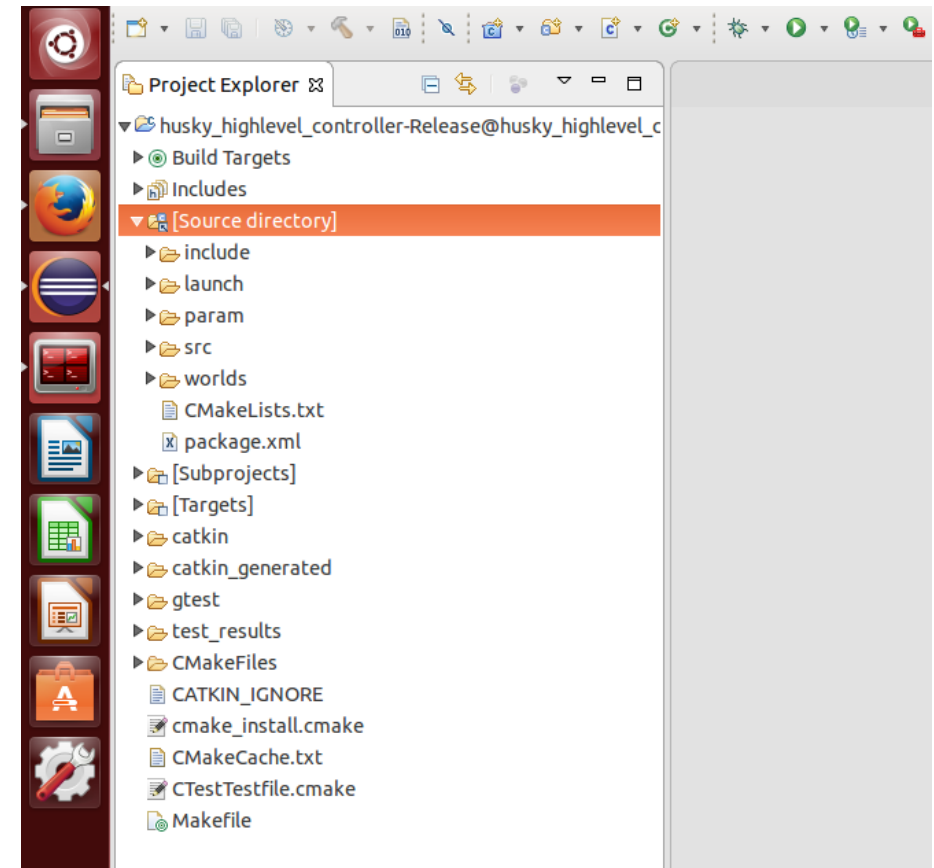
Project Explorer

husky_highlevel_controller-Release@husky_highlevel_c
Build Targets
Includes
[Source directory]
include
launch
param
src
worlds
CMakeLists.txt
package.xml
[Subprojects]
[Targets]
catkin
catkin_generated
gtest
test_results
CMakeFiles
CATKIN_IGNORE
cmake_install.cmake
CMakeCache.txt
CTestTestfile.cmake
Makefile